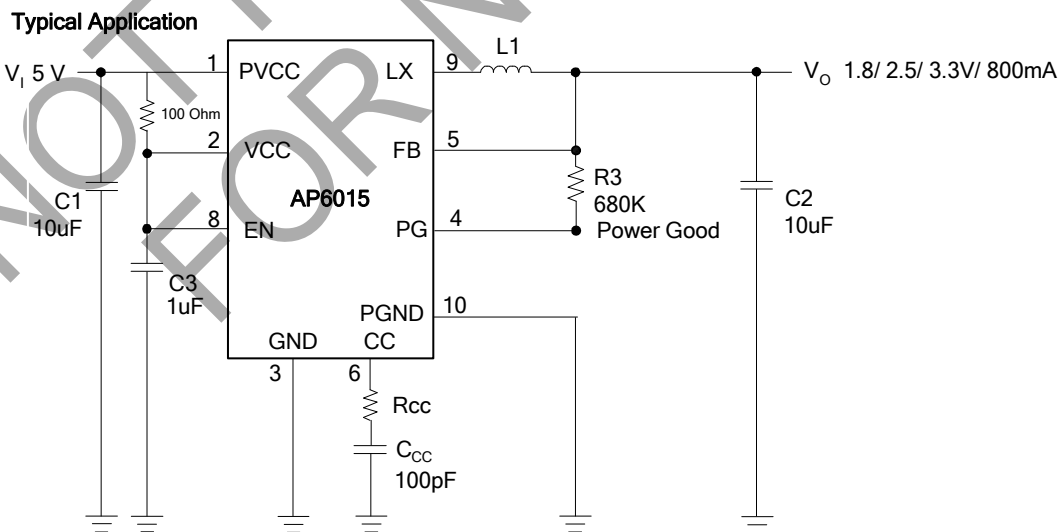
Typical Application

$V_I$ 5 V

1 PVCC

LX 9

L1

$V_O$ 1.8/ 2.5/ 3.3V/ 800mA

100 Ohm

2 VCC

FB 5

R3
680K

AP6015

C1
10uF

8 EN

PG 4

Power Good

C2
10uF

C3
1uF

PGND 10

GND

CC

3

6

Rcc

$C_{CC}$
100pF

NOT FOR NEW